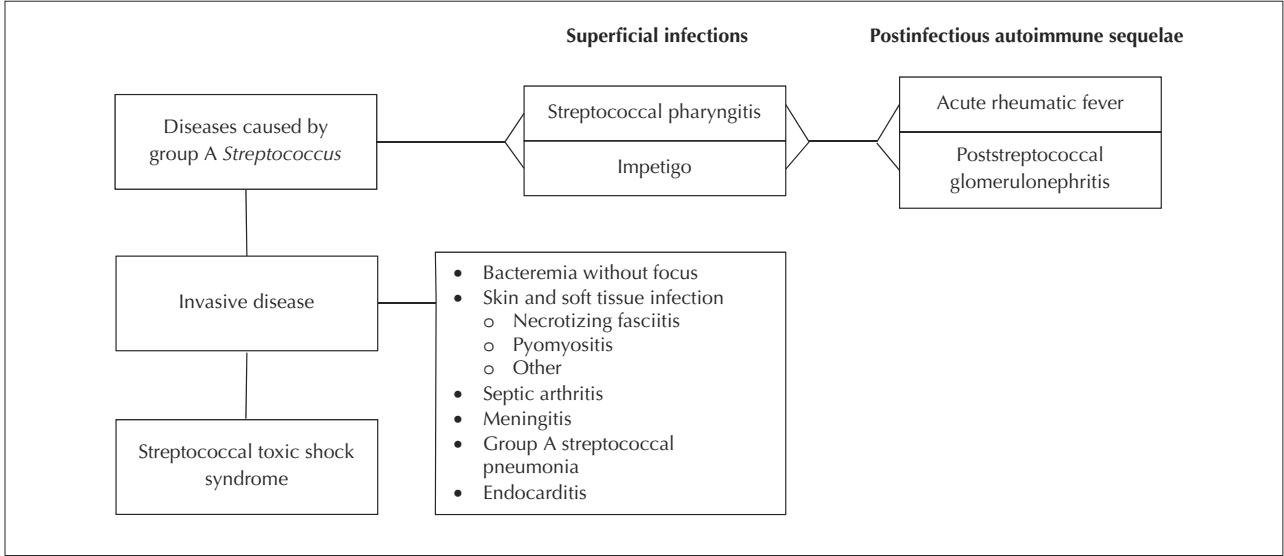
Superficial infections

Postinfectious autoimmune sequelae

Diseases caused by group A *Streptococcus*

Streptococcal pharyngitis

Impetigo

Acute rheumatic fever

Poststreptococcal glomerulonephritis

Invasive disease

- Bacteremia without focus
- Skin and soft tissue infection
  - o Necrotizing fasciitis
  - o Pyomyositis
  - o Other
- Septic arthritis
- Meningitis
- Group A streptococcal pneumonia
- Endocarditis

Streptococcal toxic shock syndrome